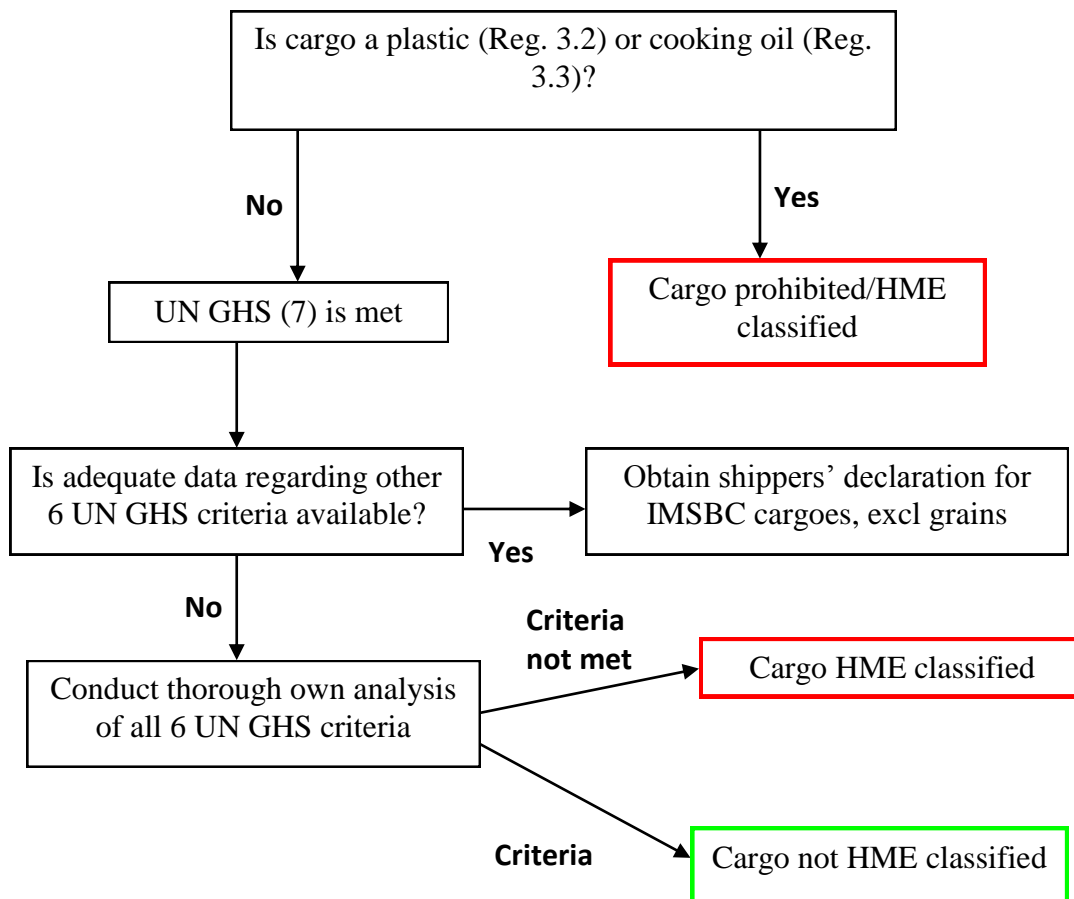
Is cargo a plastic (Reg. 3.2) or cooking oil (Reg. 3.3)?

No

Yes

Cargo prohibited/HME classified

UN GHS (7) is met

Is adequate data regarding other 6 UN GHS criteria available?

Yes

Obtain shippers' declaration for IMSBC cargoes, excl grains

No

Criteria not met

Cargo HME classified

Conduct thorough own analysis of all 6 UN GHS criteria

Criteria

Cargo not HME classified